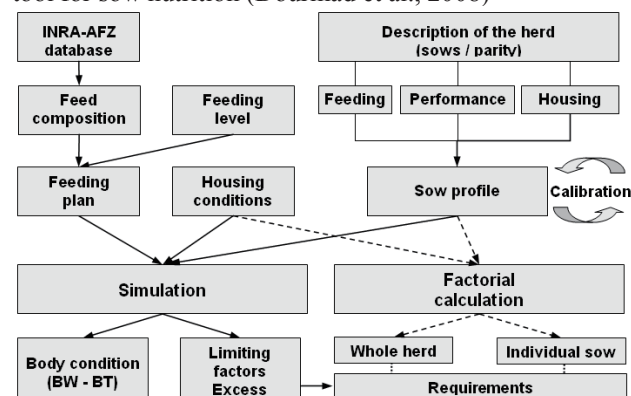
tool for sow nutrition (Dourmad et al., 2008)

INRA-AFZ database

Description of the herd (sows / parity)

Feed composition

Feeding level

Feeding

Performance

Housing

Feeding plan

Housing conditions

Sow profile

Calibration

Simulation

Factorial calculation

Whole herd

Individual sow

Body condition (BW - BT)

Limiting factors Excess

Requirements